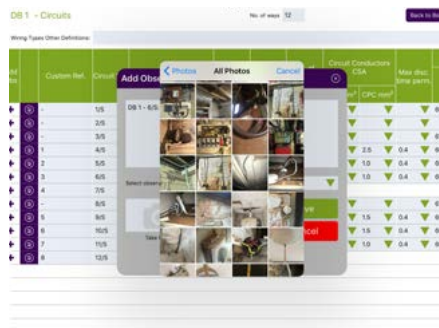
DB 1 - Circuits

No. of ways 12

Back to the

Wiring Types Other Definitions:

Custom Ref.

Circuit

Add Obse

Photos

All Photos

Cancel

DB 1 - 6/S

Select observ

Take

Circuit Conductors CSA

CPC mm²

Max disc. time perm.

1/S
2/S
3/S
4/S
5/S
6/S
7/S
8/S
9/S
10/S
11/S
12/S

-
-
-
1
2
3
4
-
5
6
7
8

2.5
1.0
1.0

0.4
0.4
0.4

1.5
1.5
1.0

0.4
0.4
0.4

ve

ncel